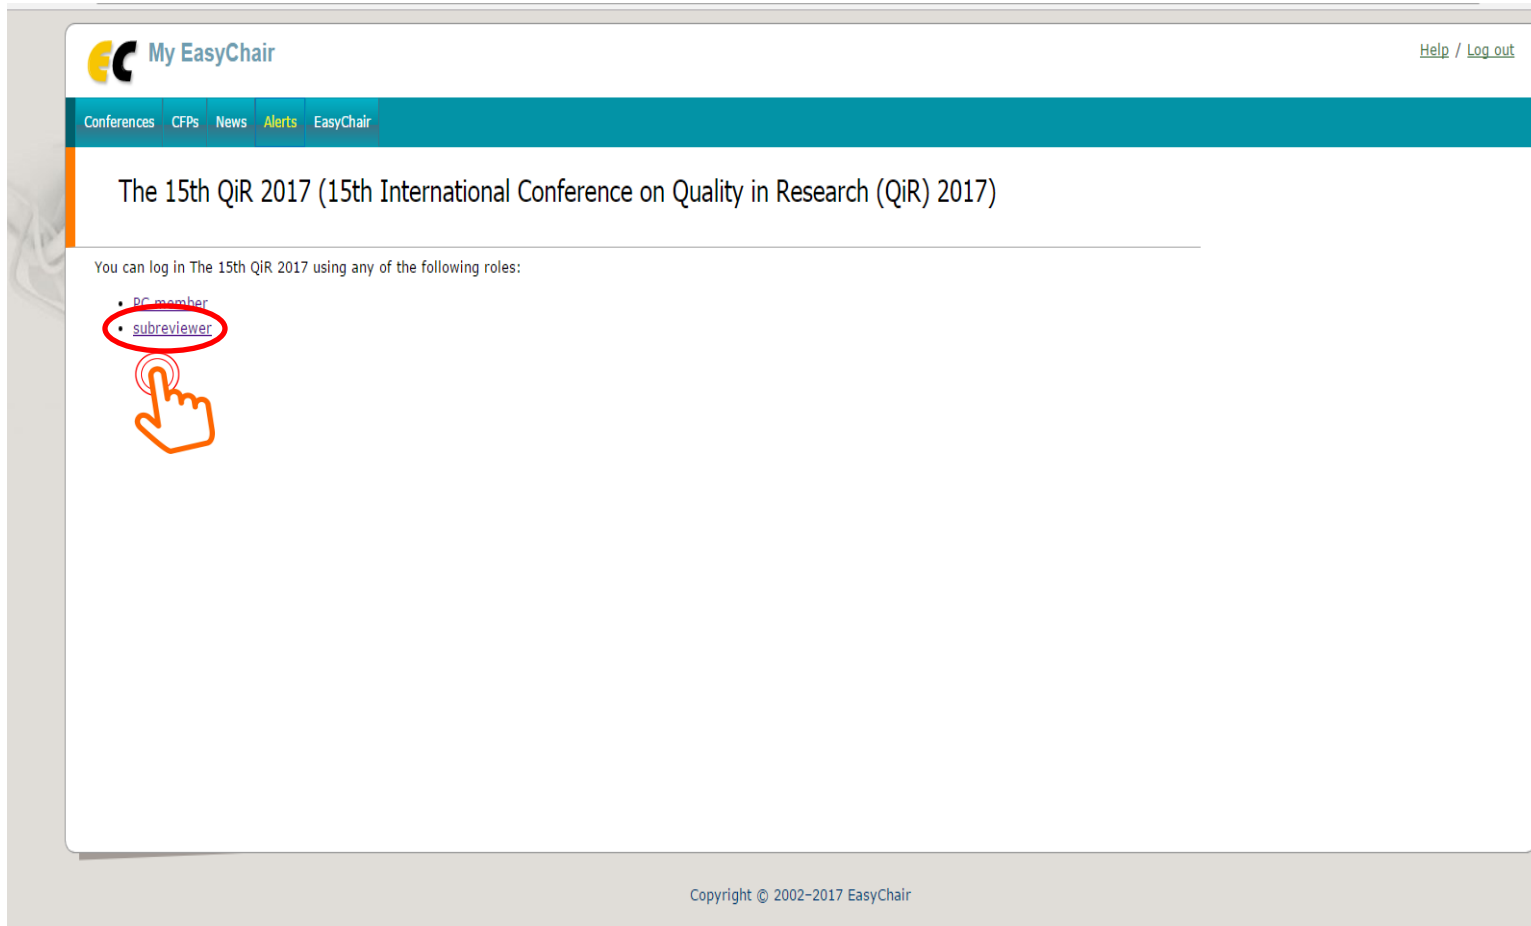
EC My EasyChair

Help / Log out

Conferences CFPs News Alerts EasyChair

The 15th QiR 2017 (15th International Conference on Quality in Research (QiR) 2017)

You can log in The 15th QiR 2017 using any of the following roles:

- PC member
- subreviewer

Copyright © 2002-2017 EasyChair